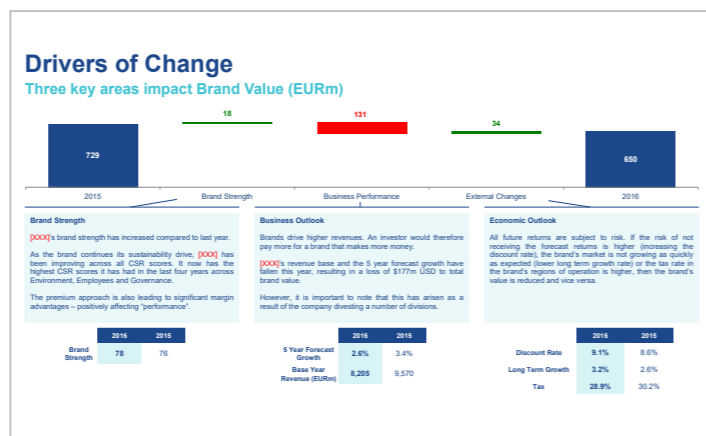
Drivers of Change

Three key areas impact Brand Value (EURm)

18

131

34

729

650

2015

Brand Strength

Business Performance

External Changes

2016

Brand Strength

[XXX]'s brand strength has increased compared to last year.

As the brand continues its sustainability drive, [XXX] has been improving across all CSR scores. It now has the highest CSR scores it has had in the last four years across Environment, Employees and Governance.

The premium approach is also leading to significant margin advantages – positively affecting "performance".

| | 2016 | 2015 |
|---|---|---|
| Brand Strength | 78 | 76 |

Business Outlook

Brands drive higher revenues. An investor would therefore pay more for a brand that makes more money.

[XXX]'s revenue base and the 5 year forecast growth have fallen this year, resulting in a loss of $177m USD to total brand value.

However, it is important to note that this has arisen as a result of the company divesting a number of divisions.

| | 2016 | 2015 |
|---|---|---|
| 5 Year Forecast Growth | 2.6% | 3.4% |
| Base Year Revenue (EURm) | 8,205 | 9,570 |

Economic Outlook

All future returns are subject to risk. If the risk of not receiving the forecast returns is higher (increasing the discount rate), the brand's market is not growing as quickly as expected (lower long term growth rate) or the tax rate in the brand's regions of operation is higher, then the brand's value is reduced and vice versa.

| | 2016 | 2015 |
|---|---|---|
| Discount Rate | 9.1% | 8.6% |
| Long Term Growth | 3.2% | 2.6% |
| Tax | 28.9% | 30.2% |